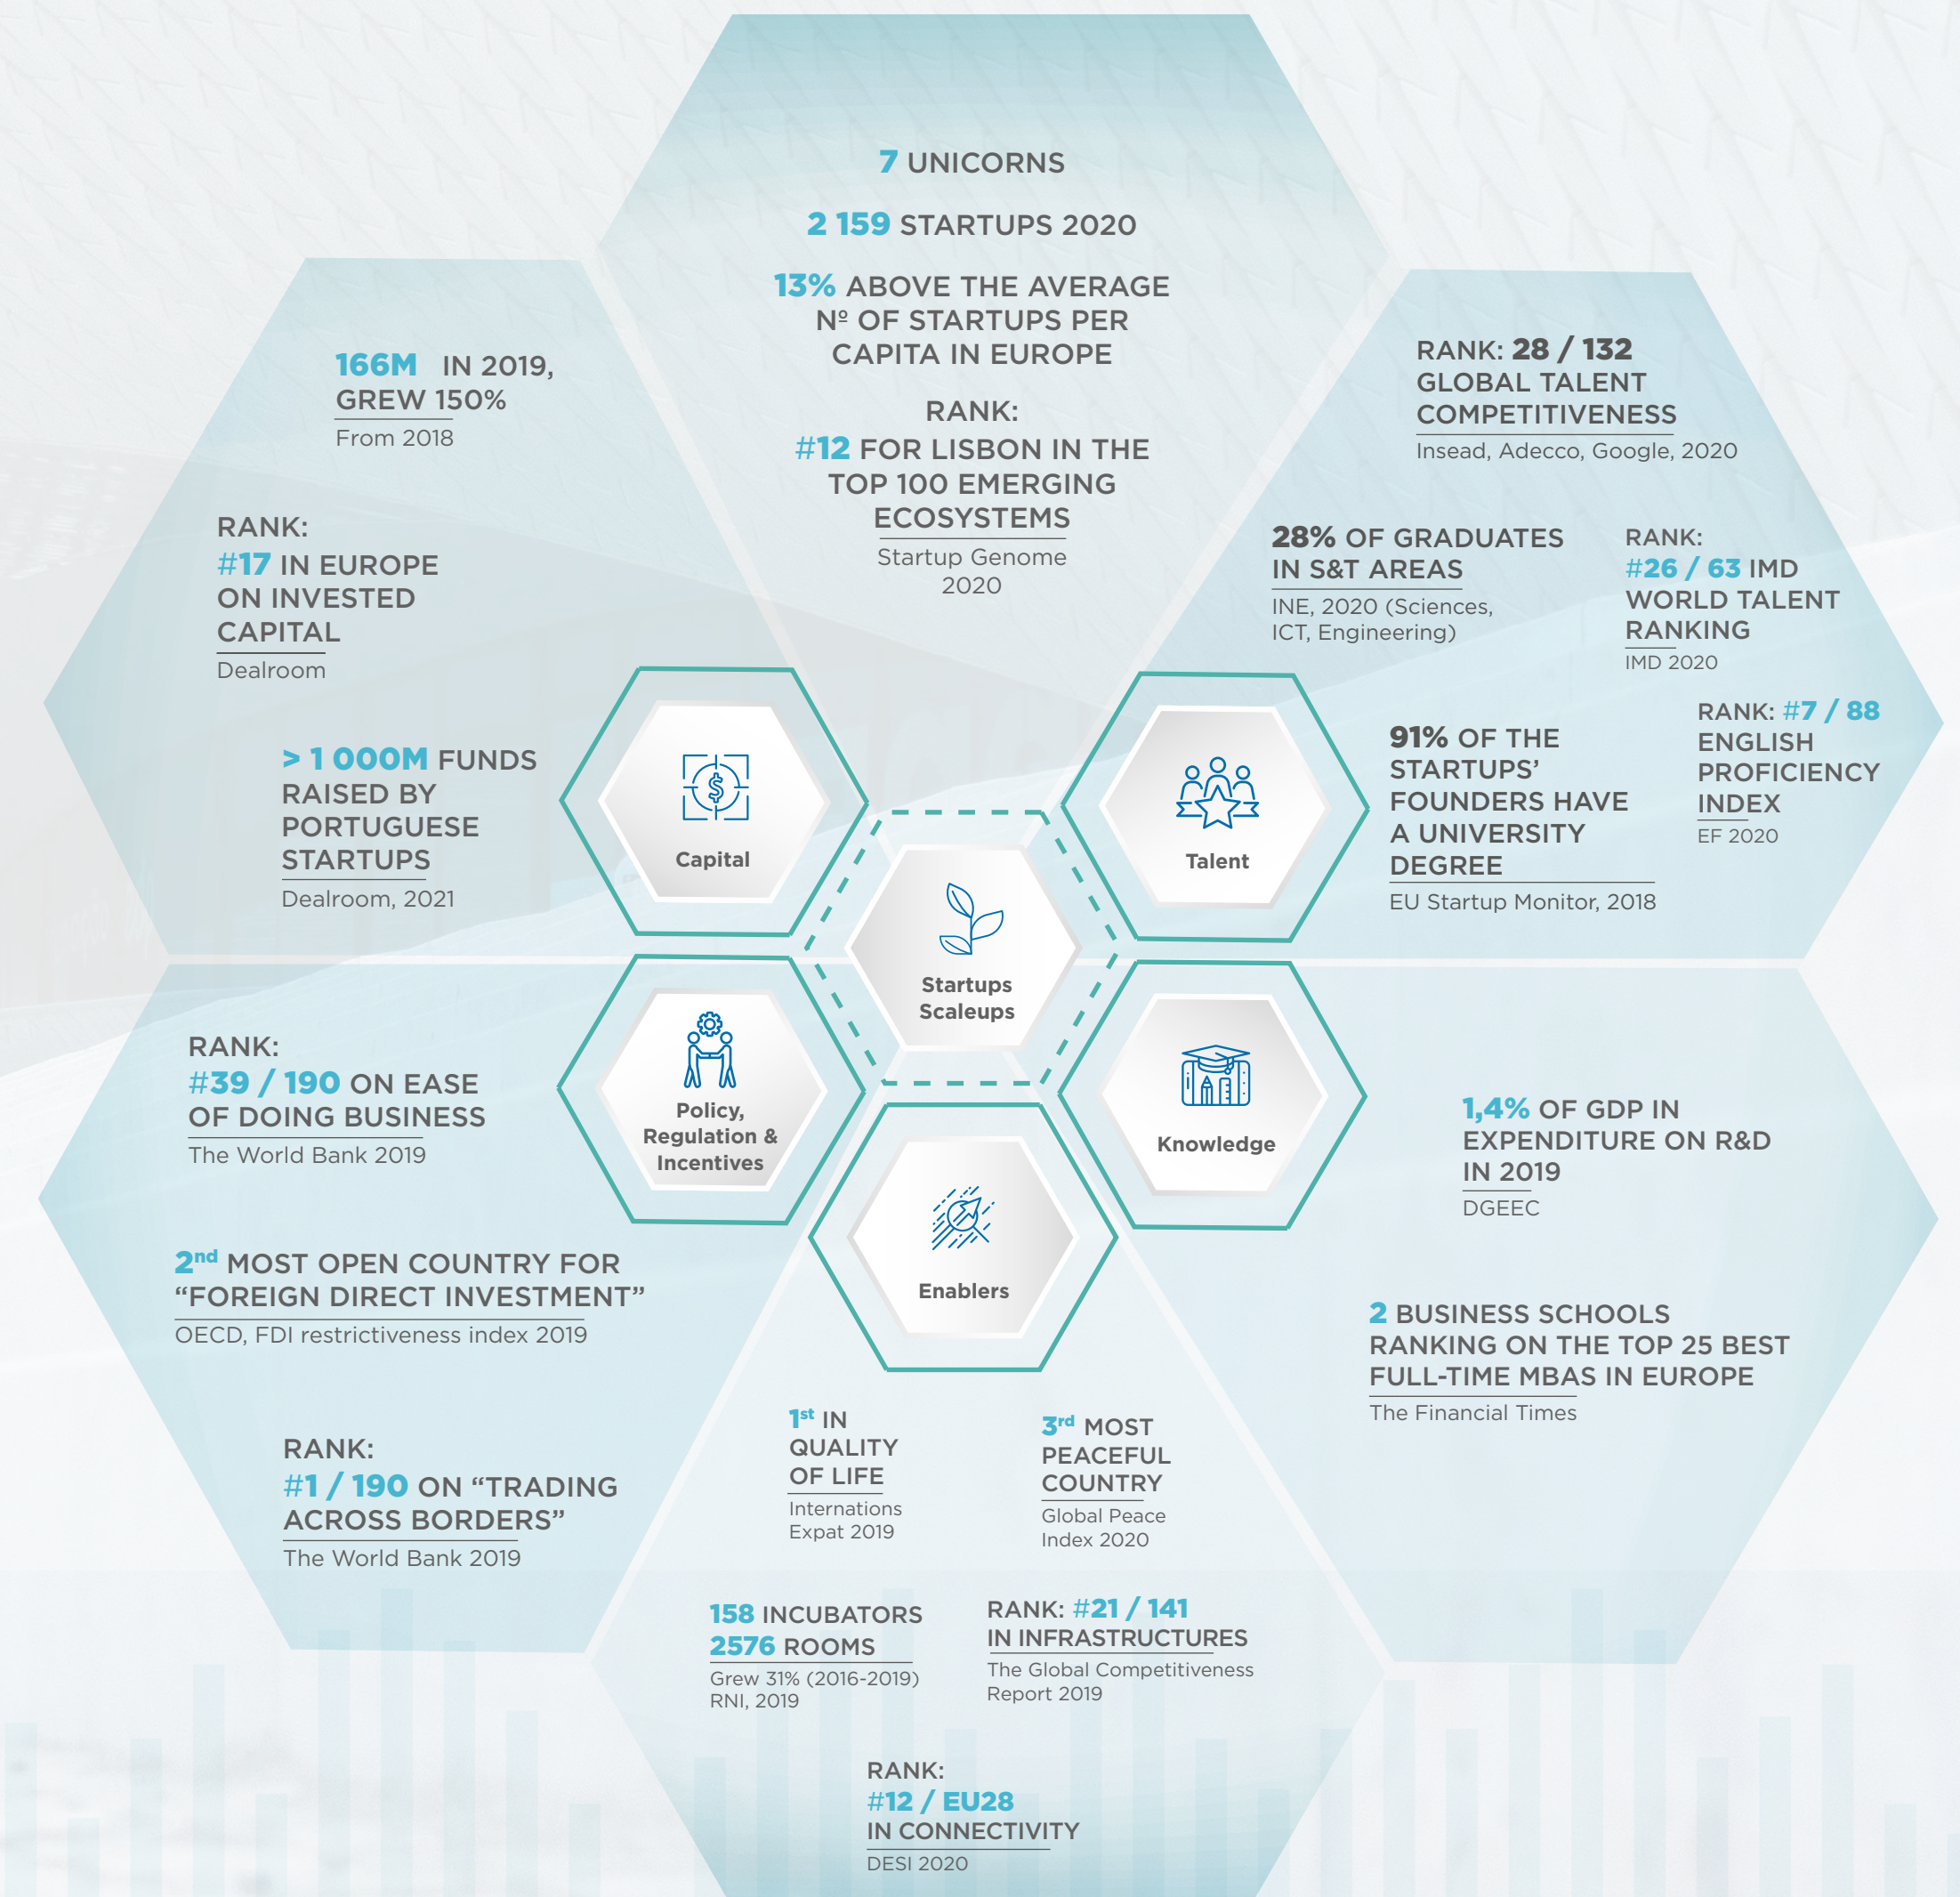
7 UNICORNS

2 159 STARTUPS 2020

13% ABOVE THE AVERAGE Nº OF STARTUPS PER CAPITA IN EUROPE

RANK:
#12 FOR LISBON IN THE TOP 100 EMERGING ECOSYSTEMS
Startup Genome 2020

166M IN 2019, GREW 150%
From 2018

RANK:
#17 IN EUROPE ON INVESTED CAPITAL
Dealroom

> 1 000M FUNDS RAISED BY PORTUGUESE STARTUPS
Dealroom, 2021

RANK: 28 / 132
GLOBAL TALENT COMPETITIVENESS
Insead, Adecco, Google, 2020

28% OF GRADUATES IN S&T AREAS
INE, 2020 (Sciences, ICT, Engineering)

RANK:
#26 / 63 IMD WORLD TALENT RANKING
IMD 2020

91% OF THE STARTUPS' FOUNDERS HAVE A UNIVERSITY DEGREE
EU Startup Monitor, 2018

RANK: #7 / 88
ENGLISH PROFICIENCY INDEX
EF 2020

Capital

Talent

Startups Scaleups

Policy, Regulation & Incentives

Knowledge

Enablers

RANK:
#39 / 190 ON EASE OF DOING BUSINESS
The World Bank 2019

2$^{nd}$ MOST OPEN COUNTRY FOR "FOREIGN DIRECT INVESTMENT"
OECD, FDI restrictiveness index 2019

RANK:
#1 / 190 ON "TRADING ACROSS BORDERS"
The World Bank 2019

1,4% OF GDP IN EXPENDITURE ON R&D IN 2019
DGEEC

2 BUSINESS SCHOOLS RANKING ON THE TOP 25 BEST FULL-TIME MBAS IN EUROPE
The Financial Times

1$^{st}$ IN QUALITY OF LIFE
Internations Expat 2019

3$^{rd}$ MOST PEACEFUL COUNTRY
Global Peace Index 2020

158 INCUBATORS
2576 ROOMS
Grew 31% (2016-2019)
RNI, 2019

RANK: #21 / 141
IN INFRASTRUCTURES
The Global Competitiveness Report 2019

RANK:
#12 / EU28
IN CONNECTIVITY
DESI 2020